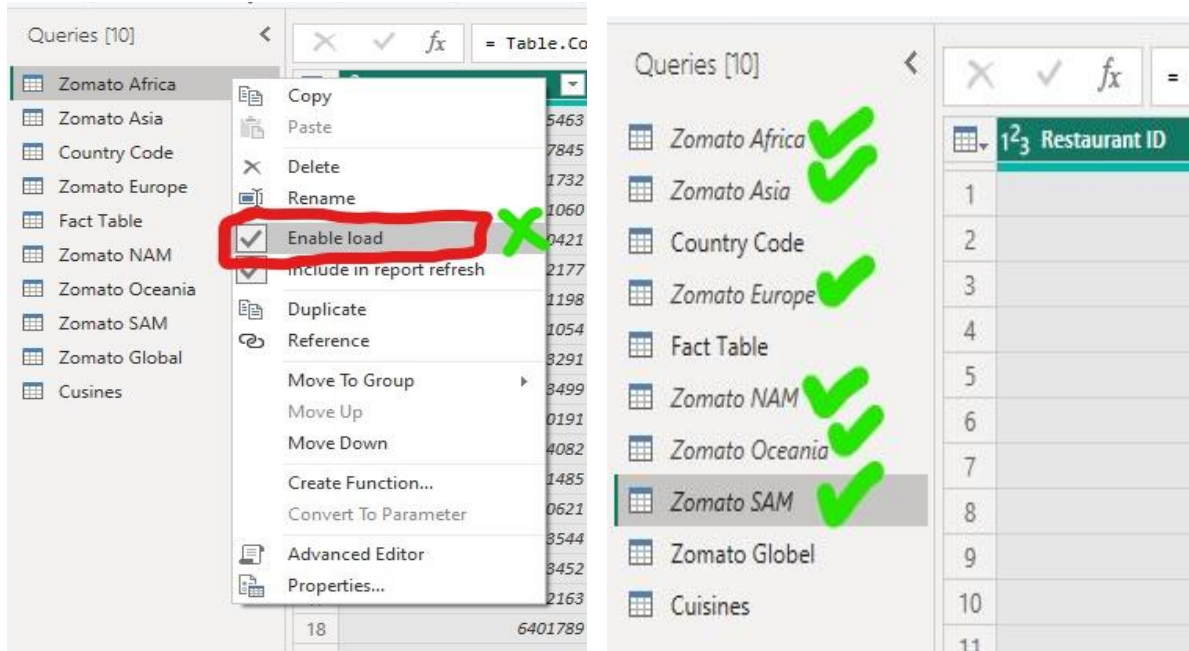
Queries [10]

Zomato Africa
Zomato Asia
Country Code
Zomato Europe
Fact Table
Zomato NAM
Zomato Oceania
Zomato SAM
Zomato Global
Cusines

$f_x$ = Table.Co

Copy
Paste
Delete
Rename
Enable load
Include in report refresh
Duplicate
Reference
Move To Group
Move Up
Move Down
Create Function...
Convert To Parameter
Advanced Editor
Properties...

5463
7845
1732
1060
0421
2177
1198
1054
8291
3499
0191
4082
1485
0621
3544
8452
2163
18 6401789

Queries [10]

Zomato Africa
Zomato Asia
Country Code
Zomato Europe
Fact Table
Zomato NAM
Zomato Oceania
Zomato SAM
Zomato Globel
Cuisines

$f_x$ =

$1^2{}_3$ Restaurant ID

1
2
3
4
5
6
7
8
9
10
11